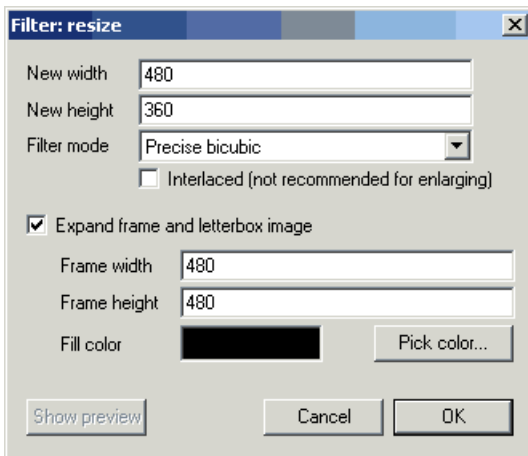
Filter: resize

New width 480
New height 360
Filter mode Precise bicubic
Interlaced (not recommended for enlarging)

Expand frame and letterbox image
Frame width 480
Frame height 480
Fill color
Pick color...

Show preview
Cancel
OK